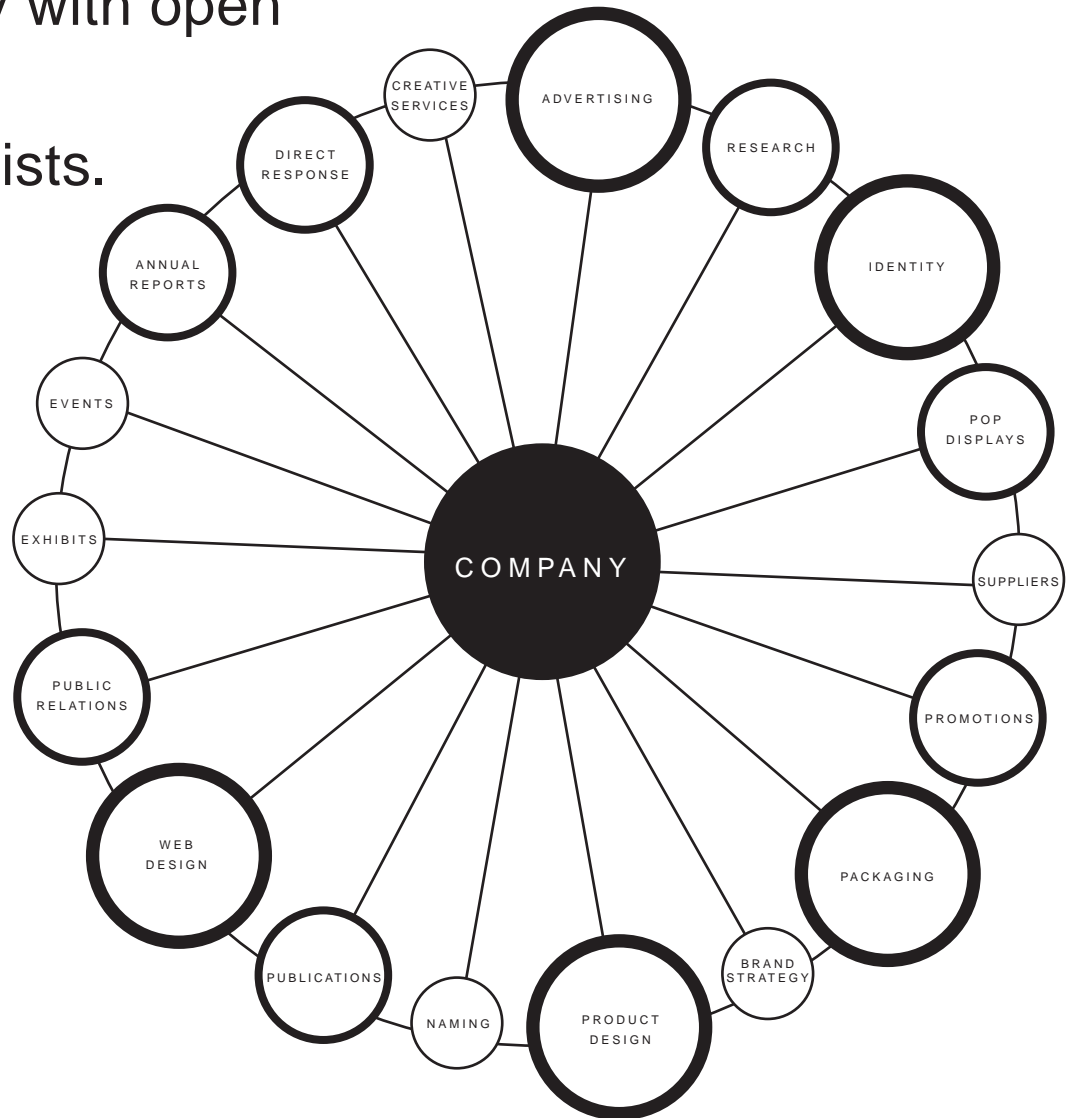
y with open

ists.

COMPANY

ADVERTISING

RESEARCH

IDENTITY

POP DISPLAYS

SUPPLIERS

PROMOTIONS

PACKAGING

BRAND STRATEGY

PRODUCT DESIGN

NAMING

PUBLICATIONS

WEB DESIGN

PUBLIC RELATIONS

EXHIBITS

EVENTS

ANNUAL REPORTS

DIRECT RESPONSE

CREATIVE SERVICES